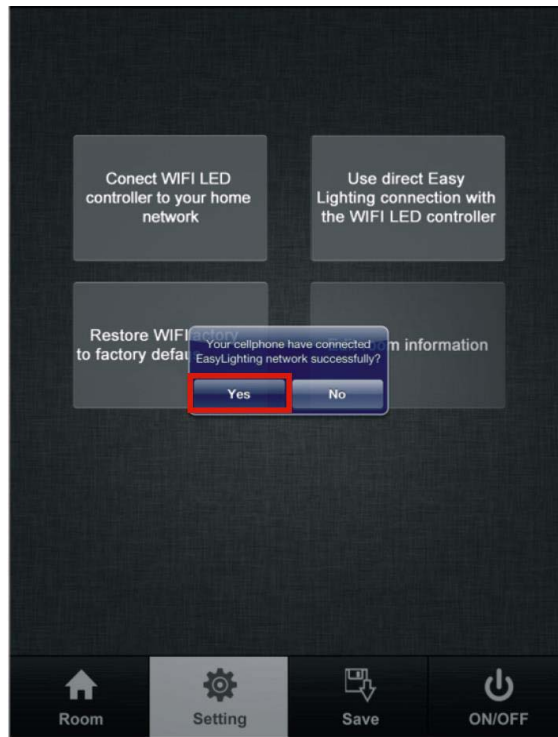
Conect WIFI LED controller to your home network

Use direct Easy Lighting connection with the WIFI LED controller

Restore WIFI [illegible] to factory defau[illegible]

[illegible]m information

Your cellphone have connected EasyLighting network successfully?

Yes

No

Room

Setting

Save

ON/OFF